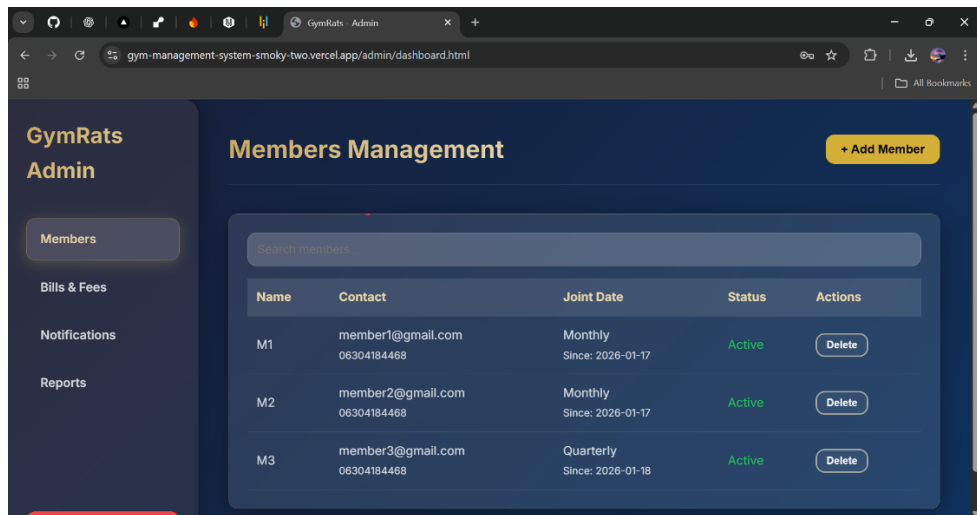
GymRats - Admin

gym-management-system-smoky-two.vercel.app/admin/dashboard.html

All Bookmarks

GymRats Admin

Members

Bills & Fees

Notifications

Reports

Members Management

+ Add Member

Search members...

| Name | Contact | Joint Date | Status | Actions |
|---|---|---|---|---|
| M1 | member1@gmail.com 06304184468 | Monthly Since: 2026-01-17 | Active | Delete |
| M2 | member2@gmail.com 06304184468 | Monthly Since: 2026-01-17 | Active | Delete |
| M3 | member3@gmail.com 06304184468 | Quarterly Since: 2026-01-18 | Active | Delete |